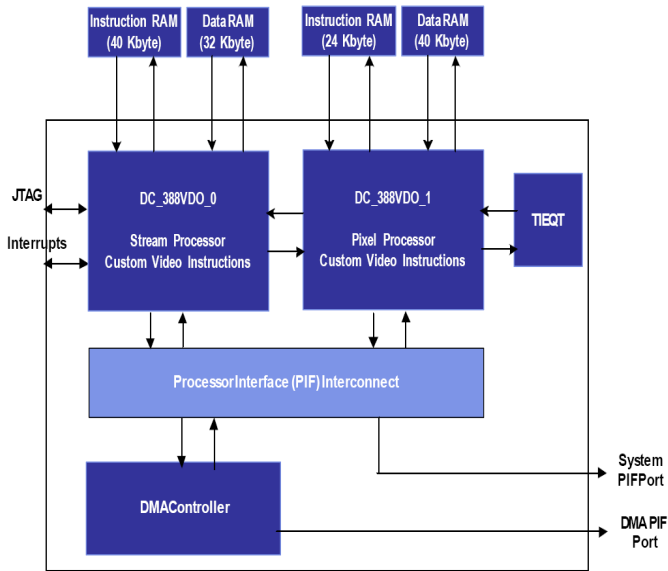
Instruction RAM (40 Kbyte)

Data RAM (32 Kbyte)

Instruction RAM (24 Kbyte)

Data RAM (40 Kbyte)

JTAG

Interrupts

DC_388VDO_0

Stream Processor Custom Video Instructions

DC_388VDO_1

Pixel Processor Custom Video Instructions

TIEQT

Processor Interface (PIF) Interconnect

System PIF Port

DMA Controller

DMA PIF Port